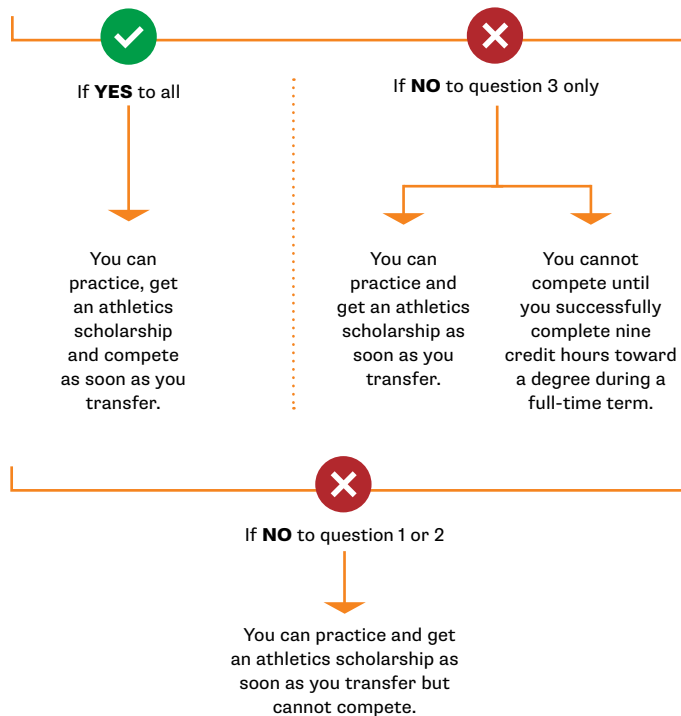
If **YES** to all

You can practice, get an athletics scholarship and compete as soon as you transfer.

If **NO** to question 3 only

You can practice and get an athletics scholarship as soon as you transfer.

You cannot compete until you successfully complete nine credit hours toward a degree during a full-time term.

If **NO** to question 1 or 2

You can practice and get an athletics scholarship as soon as you transfer but cannot compete.